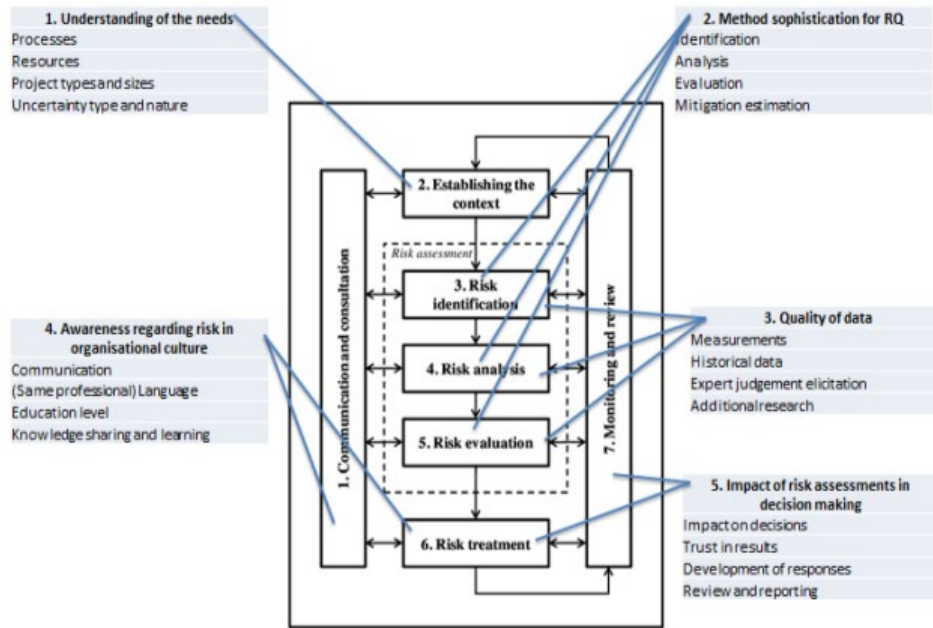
1. Understanding of the needs
Processes
Resources
Project types and sizes
Uncertainty type and nature

2. Method sophistication for RQ
Identification
Analysis
Evaluation
Mitigation estimation

2. Establishing the context

Risk assessment

3. Risk identification

4. Risk analysis

5. Risk evaluation

6. Risk treatment

1. Communication and consultation

7. Monitoring and review

4. Awareness regarding risk in organisational culture
Communication
(Same professional) Language
Education level
Knowledge sharing and learning

3. Quality of data
Measurements
Historical data
Expert judgement elicitation
Additional research

5. Impact of risk assessments in decision making
Impact on decisions
Trust in results
Development of responses
Review and reporting